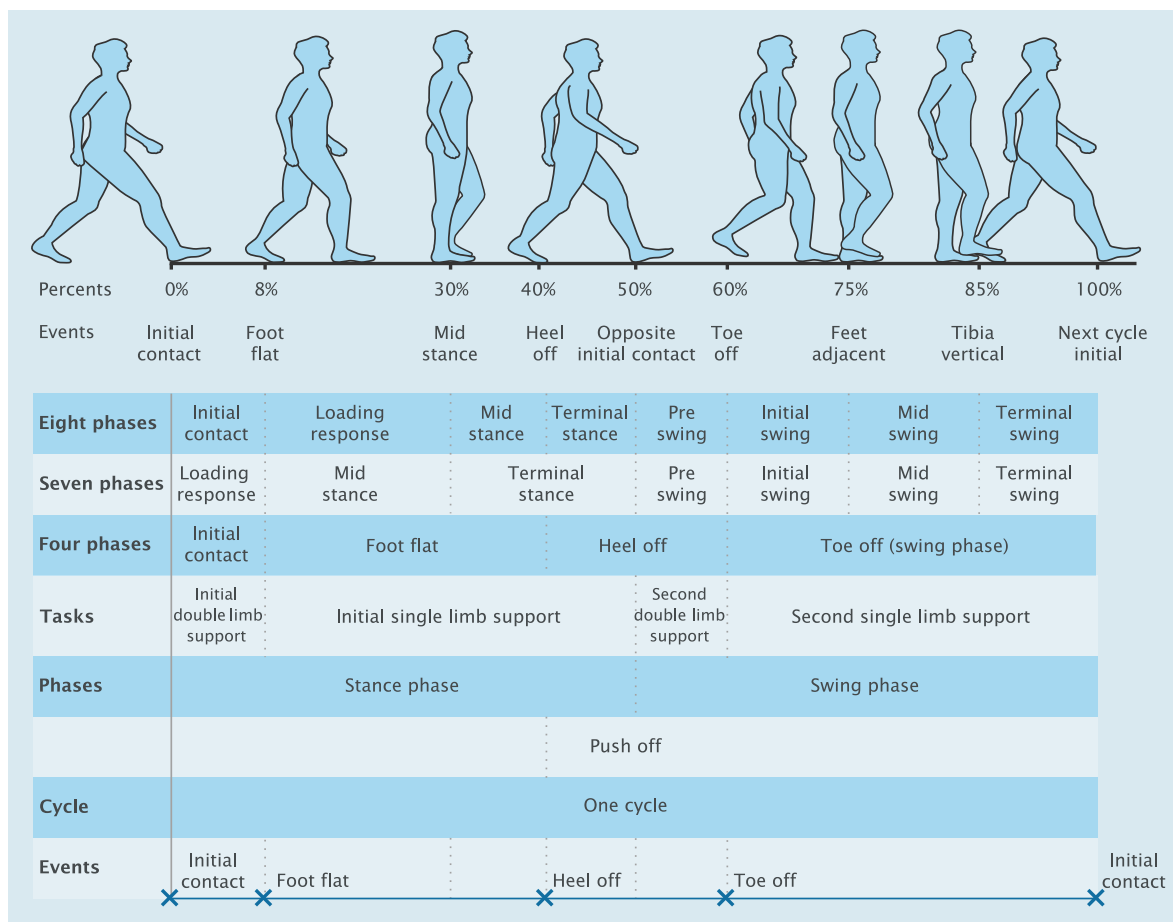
Percents 0% 8% 30% 40% 50% 60% 75% 85% 100%

Events: Initial contact; Foot flat; Mid stance; Heel off; Opposite initial contact; Toe off; Feet adjacent; Tibia vertical; Next cycle initial

| | | | | | | | | |
|---|---|---|---|---|---|---|---|---|
| **Eight phases** | Initial contact | Loading response | Mid stance | Terminal stance | Pre swing | Initial swing | Mid swing | Terminal swing |
| **Seven phases** | Loading response | Mid stance | Terminal stance | | Pre swing | Initial swing | Mid swing | Terminal swing |
| **Four phases** | Initial contact | Foot flat | Heel off | | Toe off (swing phase) | | | |
| **Tasks** | Initial double limb support | Initial single limb support | | | Second double limb support | Second single limb support | | |
| **Phases** | Stance phase | | | | Swing phase | | | |
| | Push off | | | | | | | |
| **Cycle** | One cycle | | | | | | | |
| **Events** | Initial contact | Foot flat | | Heel off | | Toe off | | Initial contact |